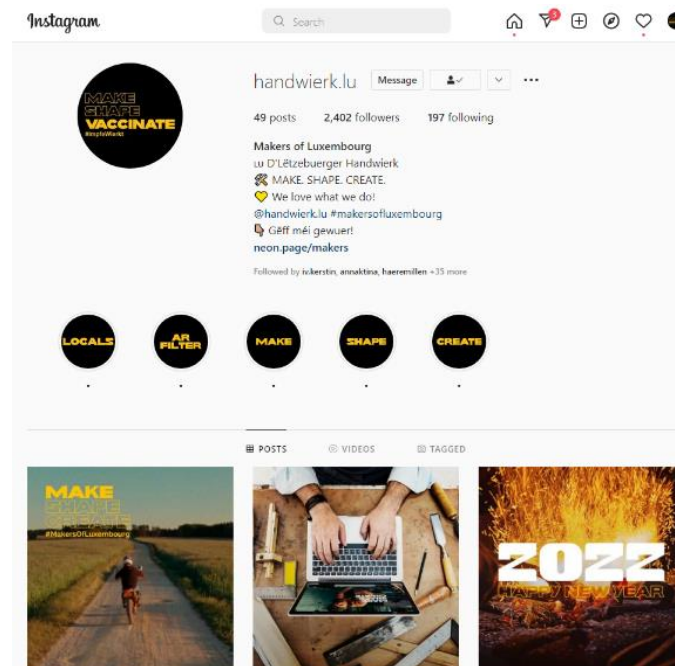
Instagram

Search

handwierk.lu Message

49 posts 2,402 followers 197 following

Makers of Luxembourg
lu D'Lëtzebuerger Handwierk
🛠 MAKE. SHAPE. CREATE.
💛 We love what we do!
@handwierk.lu #makersofluxembourg
👇 Gëff méi gewuer!
neon.page/makers

Followed by ivkerstin, annaktina, haeremillen +35 more

MAKE SHAPE VACCINATE #simplyWierkt

LOCALS
AR FILTER
MAKE
SHAPE
CREATE

POSTS VIDEOS TAGGED

MAKE SHAPE CREATE #MakersOfLuxembourg

2022 HAPPY NEW YEAR